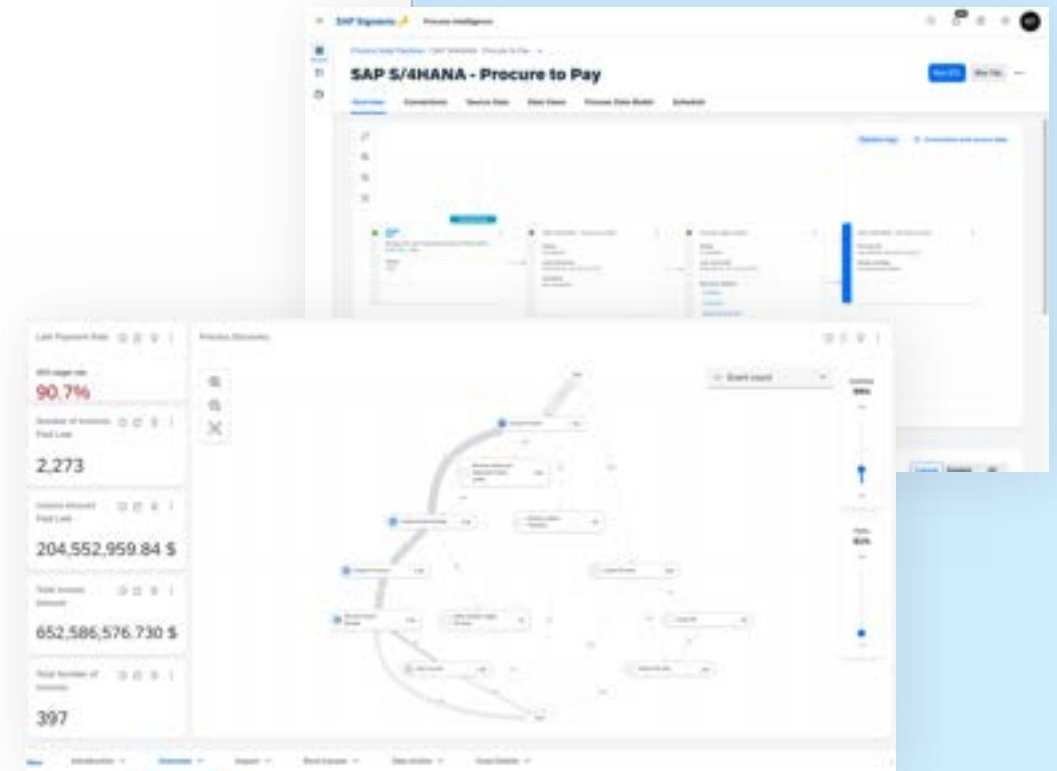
SAP Signavio Process Intelligence

SAP S/4HANA - Procure to Pay

Overview Connections Source Data Data Views Process Data Model Schedule

Late Payment Rate

90.7%

Number of Invoices Paid Late

2,273

Invoice Amount Paid Late

204,552,959.84 $

Total Invoice Amount

652,586,576.730 $

Total Number of Invoices

397

Process Discovery

Event count

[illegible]

Introduction Overview Impact Root Causes Data Action Case Details